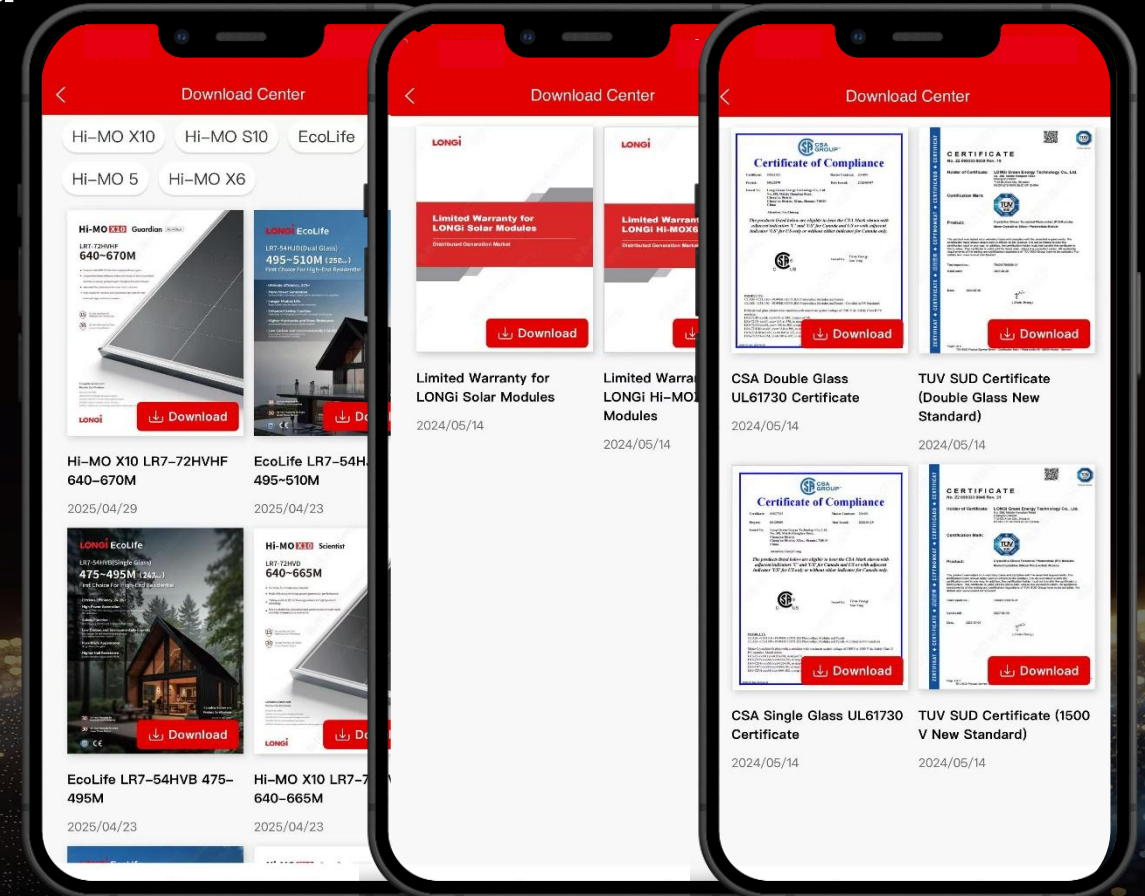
Download Center

Hi-MO X10
Hi-MO S10
EcoLife
Hi-MO 5
Hi-MO X6

Hi-MO X10 Guardian
LR7-72HVHF
640~670M
LONGi
Download

LONGi EcoLife
LR7-54HJD(Dual Glass)
495~510M
First Choice For High-End Residential
Do

Hi-MO X10 LR7-72HVHF 640~670M
2025/04/29

EcoLife LR7-54H
495~510M
2025/04/23

LONGi EcoLife
LR7-54HVB(Single Glass)
475~495M
First Choice For High-End Residential
Download

Hi-MO X10 Scientist
LR7-72HVD
640~665M
LONGi
Do

EcoLife LR7-54HVB 475-495M
2025/04/23

Hi-MO X10 LR7-7
640-665M
2025/04/23

Download Center

LONGi
Limited Warranty for LONGi Solar Modules
Distributed Generation Market
Download

LONGi
Limited Warrant
LONGi Hi-MOX6
Distributed Generation Market

Limited Warranty for LONGi Solar Modules
2024/05/14

Limited Warra
LONGi Hi-MO
Modules
2024/05/14

Download Center

CSA GROUP
Certificate of Compliance
Download

CERTIFICATE
TÜV
Download

CSA Double Glass UL61730 Certificate
2024/05/14

TUV SUD Certificate (Double Glass New Standard)
2024/05/14

CSA GROUP
Certificate of Compliance
Download

CERTIFICATE
TÜV
Download

CSA Single Glass UL61730 Certificate
2024/05/14

TUV SUD Certificate (1500 V New Standard)
2024/05/14